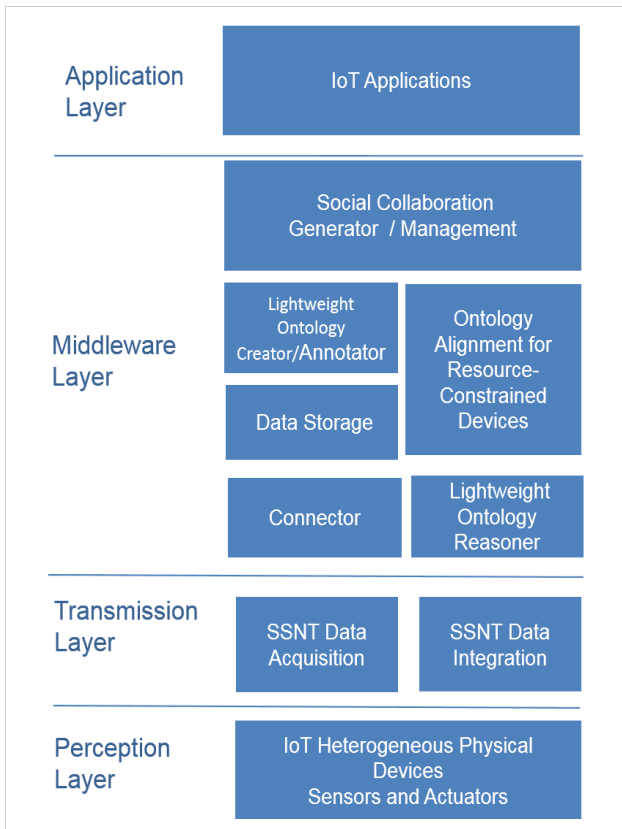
Application Layer

IoT Applications

Middleware Layer

Social Collaboration Generator / Management

Lightweight Ontology Creator/Annotator

Ontology Alignment for Resource-Constrained Devices

Data Storage

Connector

Lightweight Ontology Reasoner

Transmission Layer

SSNT Data Acquisition

SSNT Data Integration

Perception Layer

IoT Heterogeneous Physical Devices
Sensors and Actuators